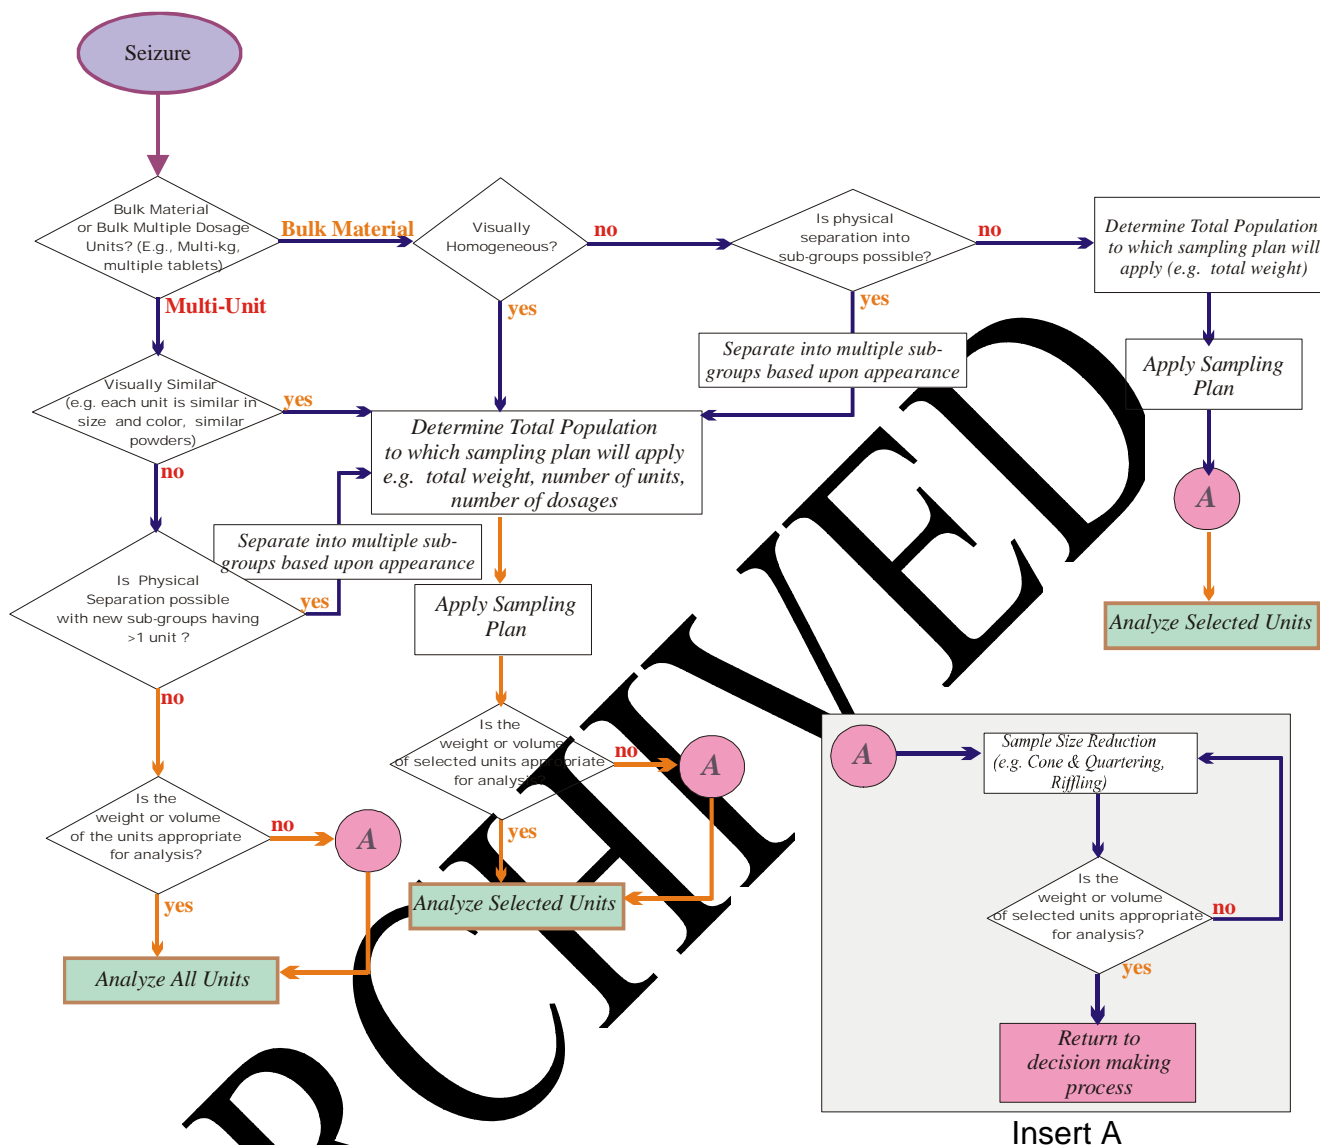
Seizure

Bulk Material or Bulk Multiple Dosage Units? (E.g., Multi-kg, multiple tablets)

Bulk Material

Visually Homogeneous?

no

Is physical separation into sub-groups possible?

no

Determine Total Population to which sampling plan will apply (e.g. total weight)

yes

Separate into multiple sub-groups based upon appearance

Apply Sampling Plan

A

Analyze Selected Units

yes

Multi-Unit

Visually Similar (e.g. each unit is similar in size and color, similar powders)

yes

Determine Total Population to which sampling plan will apply e.g. total weight, number of units, number of dosages

no

Separate into multiple sub-groups based upon appearance

Is Physical Separation possible with new sub-groups having >1 unit ?

yes

Apply Sampling Plan

no

Is the weight or volume of selected units appropriate for analysis?

no

A

Is the weight or volume of the units appropriate for analysis?

no

A

yes

Analyze Selected Units

yes

Analyze All Units

A

Sample Size Reduction (e.g. Cone & Quartering, Riffling)

Is the weight or volume of selected units appropriate for analysis?

no

yes

Return to decision making process

Insert A

ARCHIVED